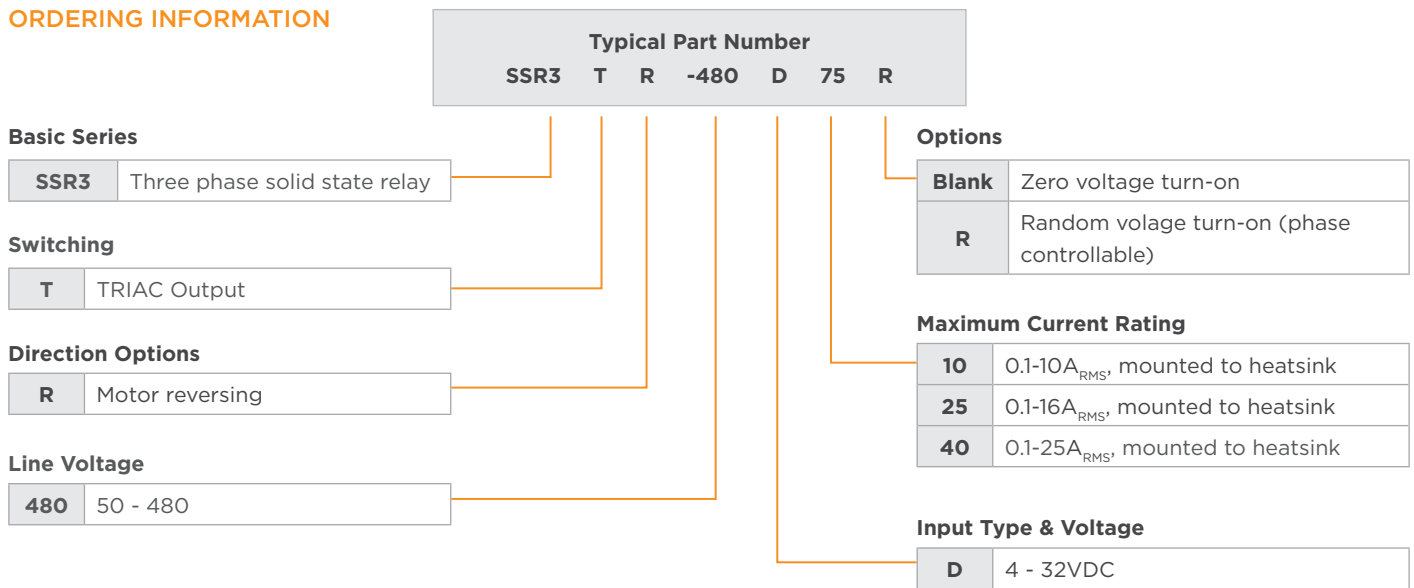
ORDERING INFORMATION

Typical Part Number
SSR3 T R -480 D 75 R

Basic Series

| SSR3 | Three phase solid state relay |
|---|---|

Switching

| T | TRIAC Output |
|---|---|

Direction Options

| R | Motor reversing |
|---|---|

Line Voltage

| 480 | 50 - 480 |
|---|---|

Options

| Blank | Zero voltage turn-on |
|---|---|
| R | Random volage turn-on (phase controllable) |

Maximum Current Rating

| 10 | 0.1-10$A_{RMS}$, mounted to heatsink |
|---|---|
| 25 | 0.1-16$A_{RMS}$, mounted to heatsink |
| 40 | 0.1-25$A_{RMS}$, mounted to heatsink |

Input Type & Voltage

| D | 4 - 32VDC |
|---|---|